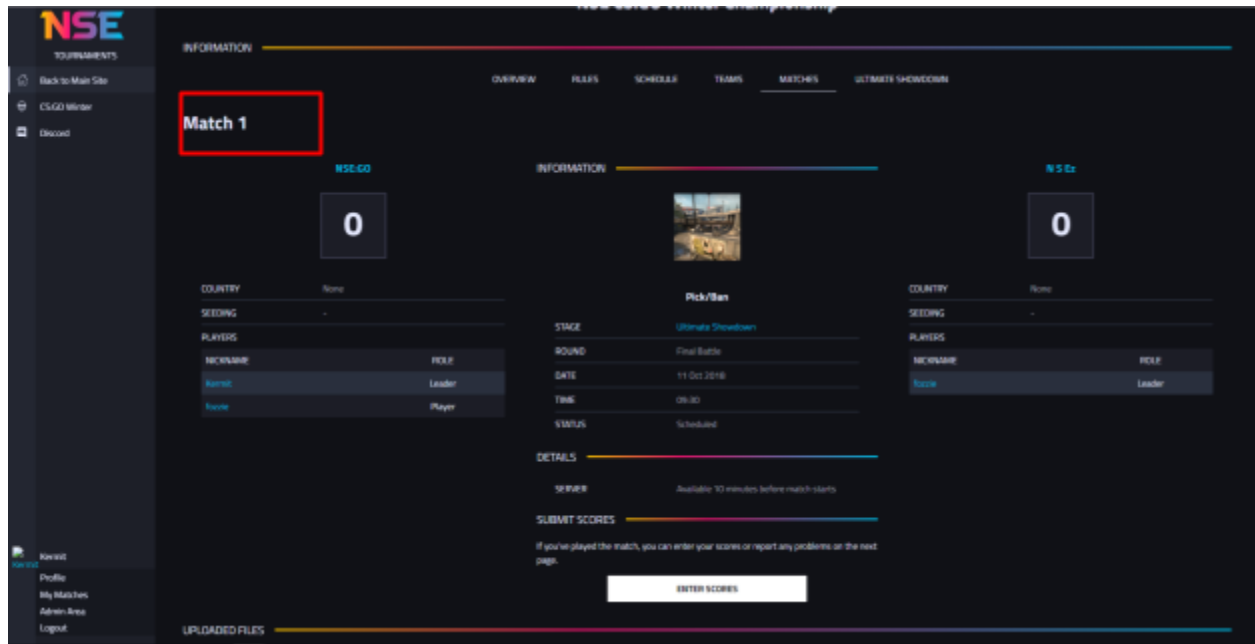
NSE
TOURNAMENTS
Back to Main Site
CS:GO Winter
Discord

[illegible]

INFORMATION

OVERVIEW RULES SCHEDULE TEAMS MATCHES ULTIMATE SHOWDOWN

Match 1

NSE:GO

0

COUNTRY None
SEEDING -
PLAYERS

| NICKNAME | ROLE |
|---|---|
| Kermit | Leader |
| Fozzie | Player |

INFORMATION

Pick/Ban

| STAGE | Ultimate Showdown |
|---|---|
| ROUND | Final Battle |
| DATE | 11 Oct 2018 |
| TIME | 09:00 |
| STATUS | Scheduled |

DETAILS

SERVER Available 10 minutes before match starts

SUBMIT SCORES

If you've played the match, you can enter your scores or report any problems on the next page.

ENTER SCORES

N S Ez

0

COUNTRY None
SEEDING -
PLAYERS

| NICKNAME | ROLE |
|---|---|
| Fozzie | Leader |

Kermit
Kermit
Profile
My Matches
Admin Area
Logout

UPLOADED FILES